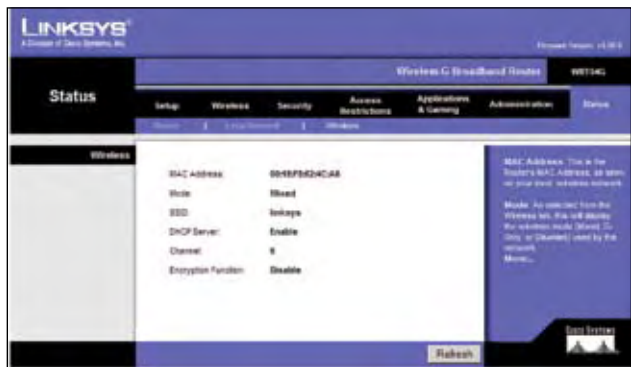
LINKSYS®
A Division of Cisco Systems, Inc.

Firmware Version: v1.00.0

Wireless-G Broadband Router WRT54G

Status

Setup | Wireless | Security | Access Restrictions | Applications & Gaming | Administration | Status

Router | Local Network | Wireless

Wireless

MAC Address: 00:0F:66:4C:A8
Mode: Mixed
SSID: linksys
DHCP Server: Enable
Channel: 6
Encryption Function: Disable

MAC Address: This is the Router's MAC Address, as seen on your local, wireless network.

Mode: As selected from the Wireless tab, this will display the wireless mode (Mixed, G-Only, or Disabled) used by the network.
More...

Refresh

Cisco Systems